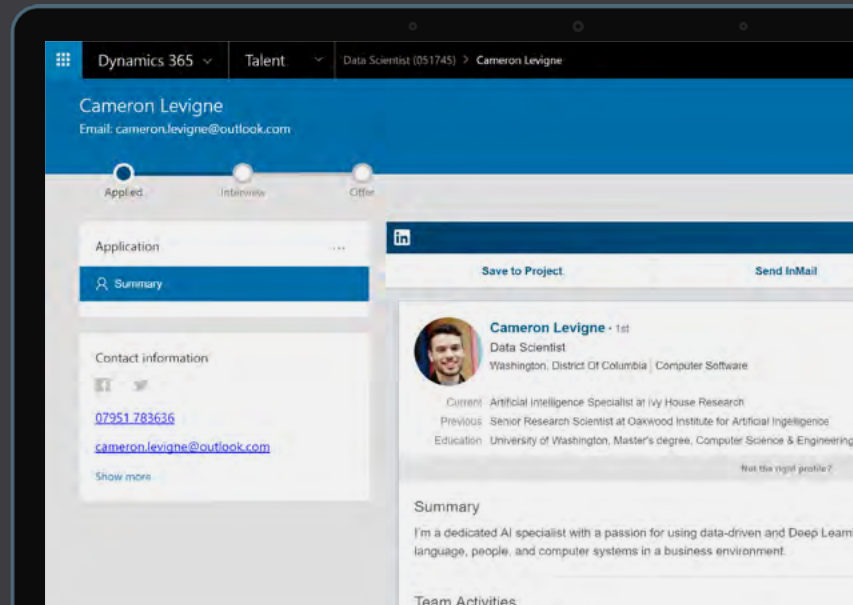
Dynamics 365 Talent Data Scientist (051745) > Cameron Levigne

Cameron Levigne
Email: cameron.levigne@outlook.com

Applied Interview Offer

Application ...
Summary

Contact information
07951 783636
cameron.levigne@outlook.com
Show more

in
Save to Project Send InMail

Cameron Levigne · 1st
Data Scientist
Washington, District Of Columbia | Computer Software

Current Artificial Intelligence Specialist at Ivy House Research
Previous Senior Research Scientist at Oakwood Institute for Artificial Intelligence
Education University of Washington, Master's degree, Computer Science & Engineering

Not the right profile?

Summary
I'm a dedicated AI specialist with a passion for using data-driven and Deep Learn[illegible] language, people, and computer systems in a business environment.

Team Activities